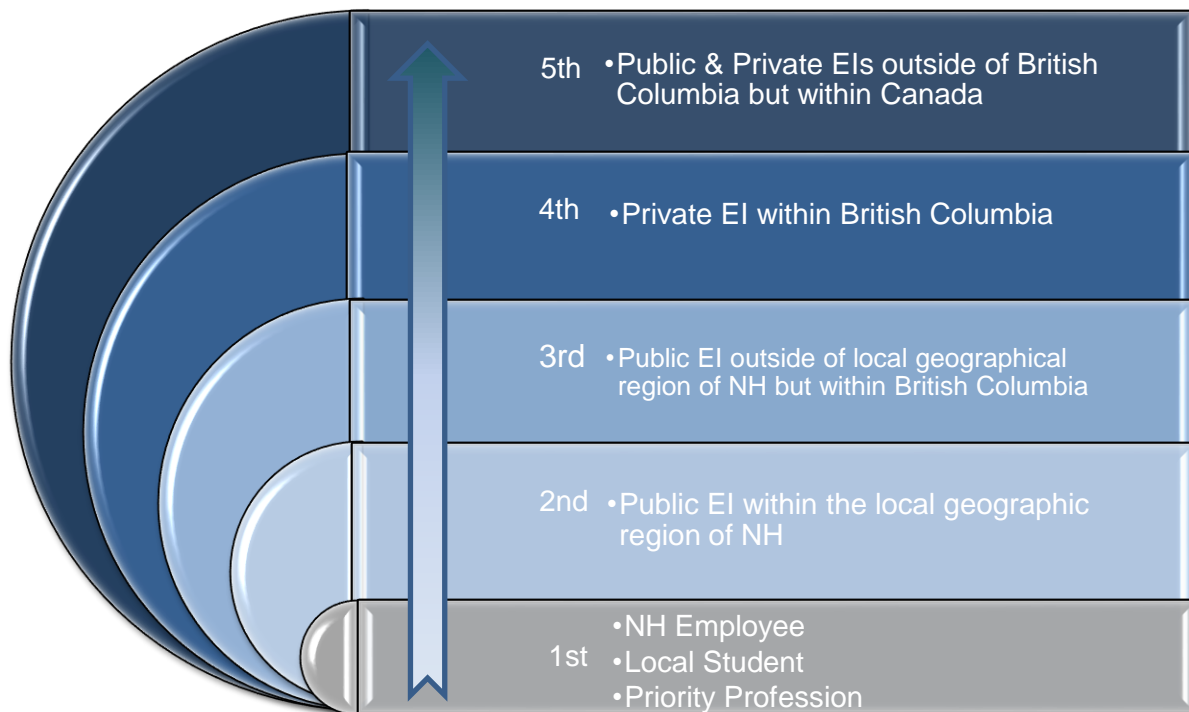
5th •Public & Private EIs outside of British Columbia but within Canada

4th •Private EI within British Columbia

3rd •Public EI outside of local geographical region of NH but within British Columbia

2nd •Public EI within the local geographic region of NH

1st •NH Employee
•Local Student
•Priority Profession